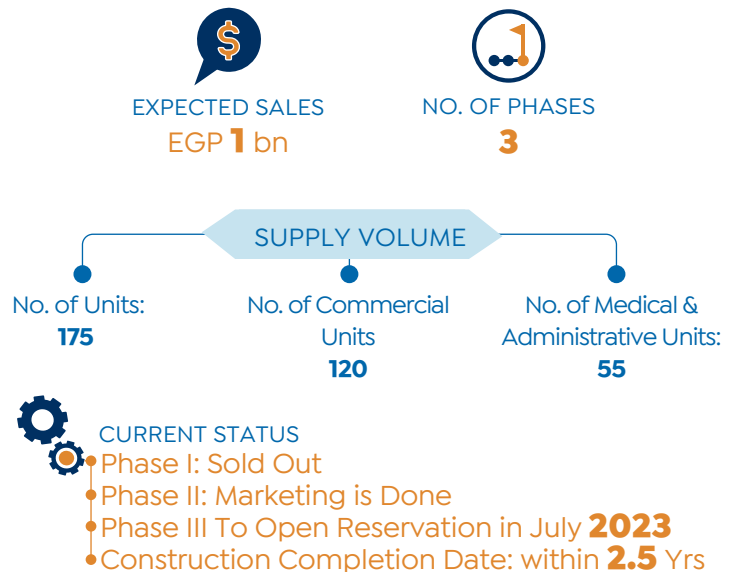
$

EXPECTED SALES
EGP 1 bn

NO. OF PHASES
3

SUPPLY VOLUME

No. of Units:
175

No. of Commercial Units
120

No. of Medical & Administrative Units:
55

CURRENT STATUS
Phase I: Sold Out
Phase II: Marketing is Done
Phase III To Open Reservation in July 2023
Construction Completion Date: within 2.5 Yrs